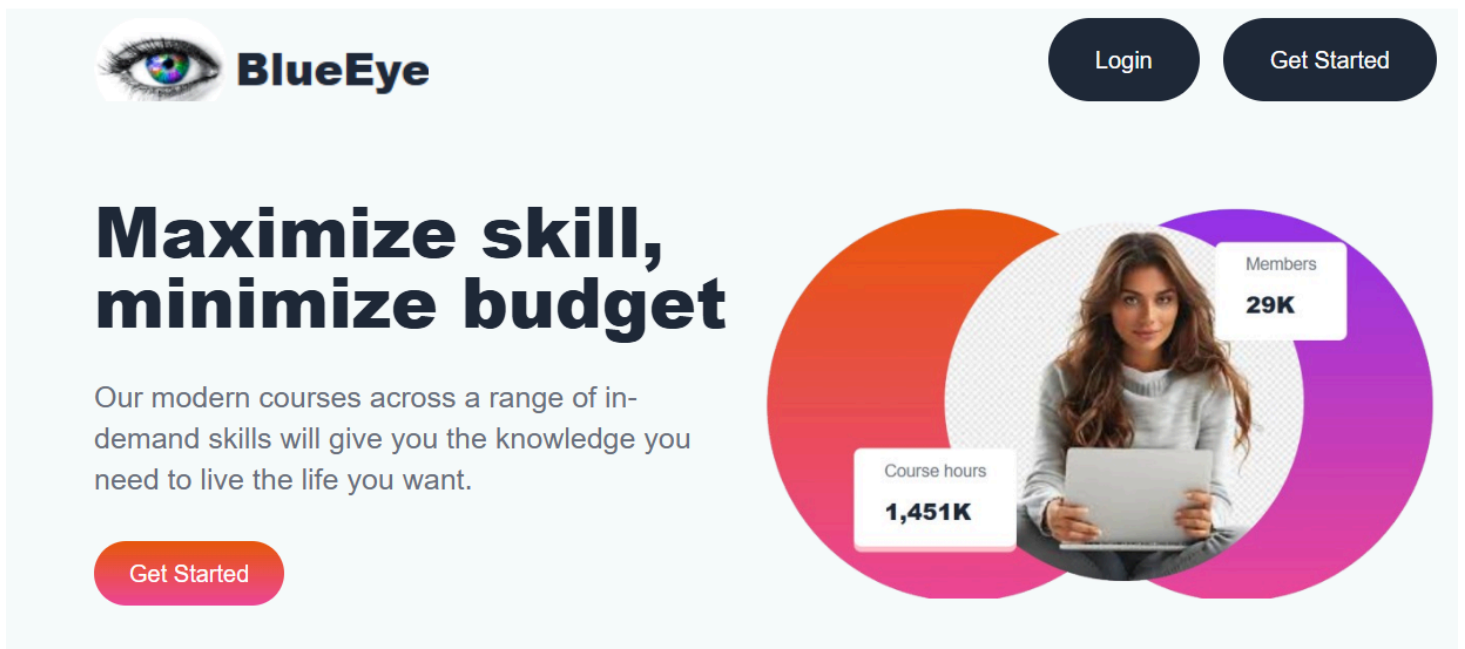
BlueEye

Login Get Started

Maximize skill, minimize budget

Our modern courses across a range of in-demand skills will give you the knowledge you need to live the life you want.

Get Started

Members
29K

Course hours
1,451K